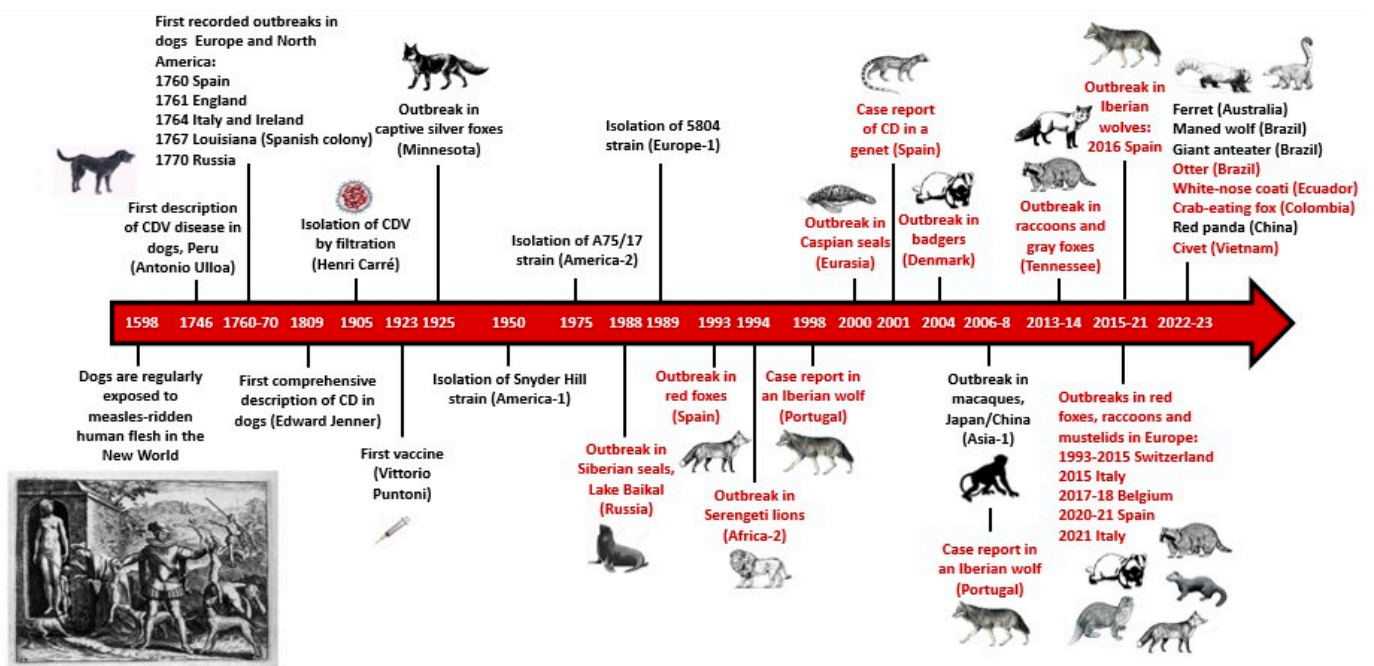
First recorded outbreaks in dogs Europe and North America:
1760 Spain
1761 England
1764 Italy and Ireland
1767 Louisiana (Spanish colony)
1770 Russia

First description of CDV disease in dogs, Peru (Antonio Ulloa)

Isolation of CDV by filtration (Henri Carré)

Outbreak in captive silver foxes (Minnesota)

Isolation of A75/17 strain (America-2)

Isolation of 5804 strain (Europe-1)

Outbreak in Caspian seals (Eurasia)

Case report of CD in a genet (Spain)

Outbreak in badgers (Denmark)

Outbreak in raccoons and gray foxes (Tennessee)

Outbreak in Iberian wolves: 2016 Spain

Ferret (Australia)
Maned wolf (Brazil)
Giant anteater (Brazil)
Otter (Brazil)
White-nose coati (Ecuador)
Crab-eating fox (Colombia)
Red panda (China)
Civet (Vietnam)

1598 1746 1760-70 1809 1905 1923 1925 1950 1975 1988 1989 1993 1994 1998 2000 2001 2004 2006-8 2013-14 2015-21 2022-23

Dogs are regularly exposed to measles-ridden human flesh in the New World

First comprehensive description of CD in dogs (Edward Jenner)

First vaccine (Vittorio Puntoni)

Isolation of Snyder Hill strain (America-1)

Outbreak in Siberian seals, Lake Baikal (Russia)

Outbreak in red foxes (Spain)

Outbreak in Serengeti lions (Africa-2)

Case report in an Iberian wolf (Portugal)

Outbreak in macaques, Japan/China (Asia-1)

Case report in an Iberian wolf (Portugal)

Outbreaks in red foxes, raccoons and mustelids in Europe:
1993-2015 Switzerland
2015 Italy
2017-18 Belgium
2020-21 Spain
2021 Italy